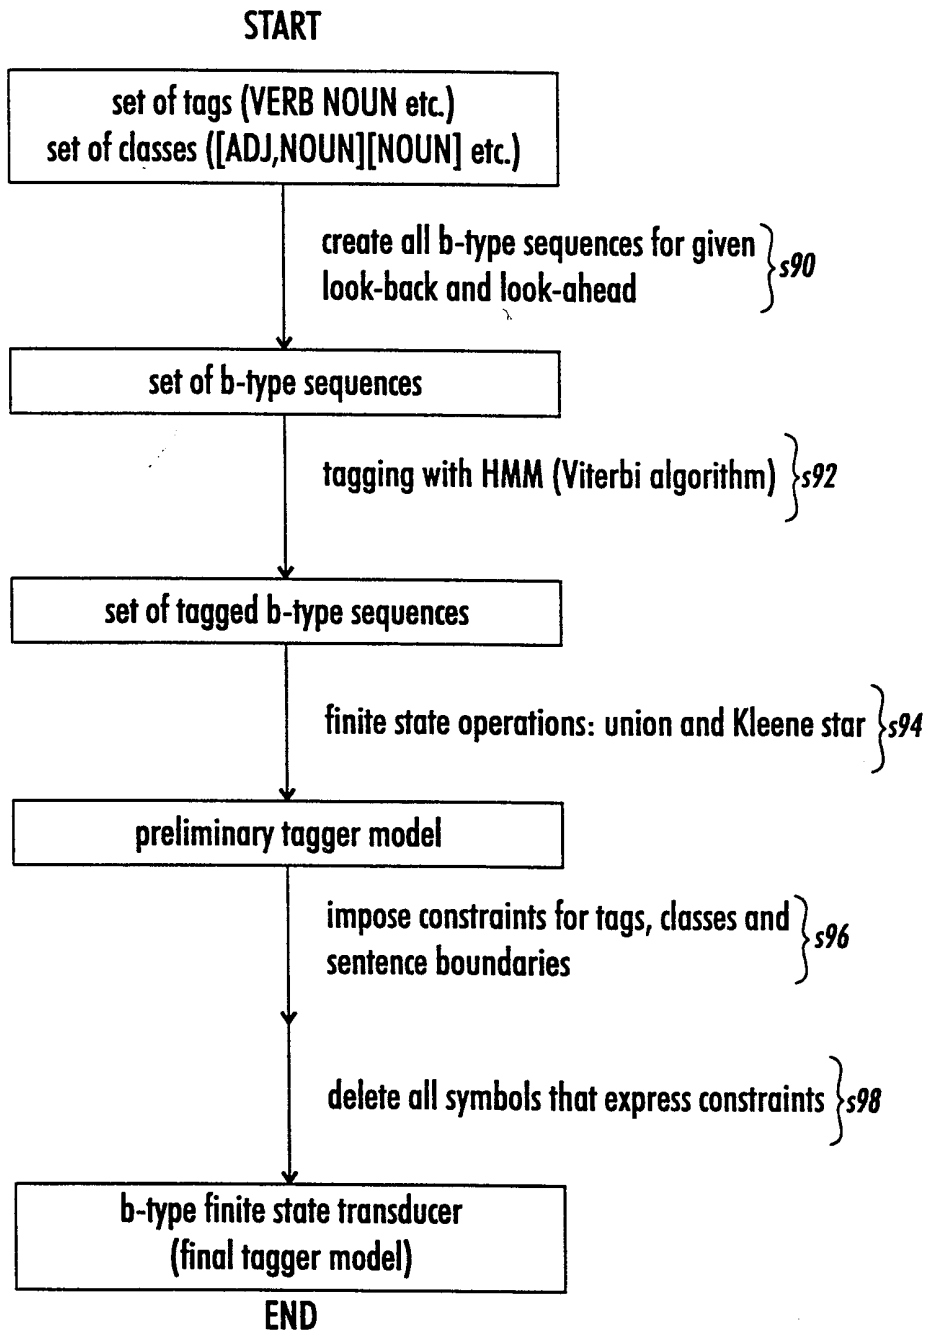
START

set of tags (VERB NOUN etc.)
set of classes ([ADJ,NOUN][NOUN] etc.)

create all b-type sequences for given look-back and look-ahead s90

set of b-type sequences

tagging with HMM (Viterbi algorithm) s92

set of tagged b-type sequences

finite state operations: union and Kleene star s94

preliminary tagger model

impose constraints for tags, classes and sentence boundaries s96

delete all symbols that express constraints s98

b-type finite state transducer
(final tagger model)

END